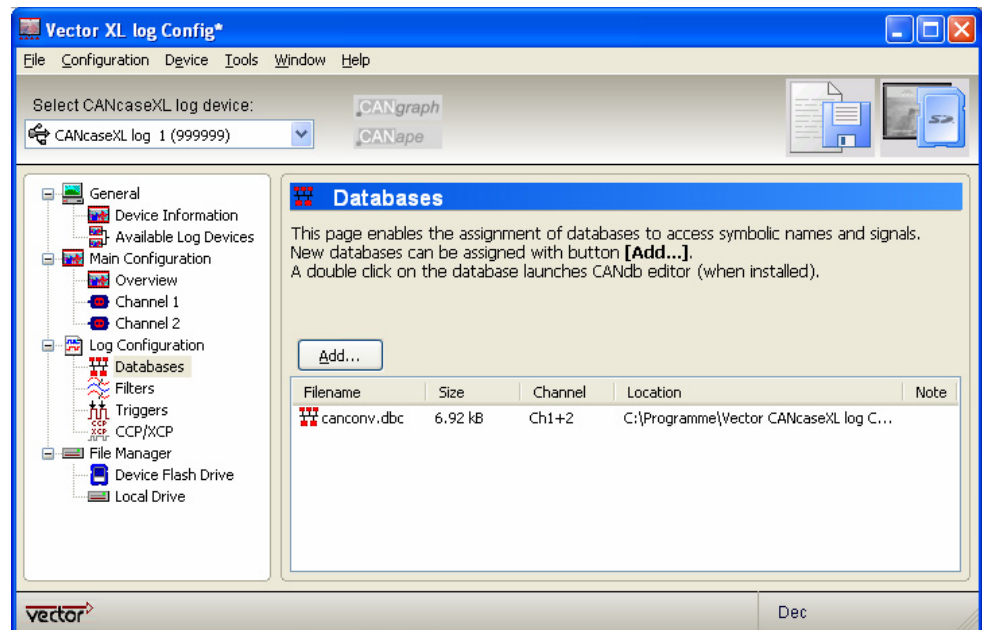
Vector XL log Config*

File Configuration Device Tools Window Help

Select CANcaseXL log device:

CANcaseXL log 1 (999999)

CANgraph
CANape

General
Device Information
Available Log Devices
Main Configuration
Overview
Channel 1
Channel 2
Log Configuration
Databases
Filters
Triggers
CCP/XCP
File Manager
Device Flash Drive
Local Drive

Databases

This page enables the assignment of databases to access symbolic names and signals.
New databases can be assigned with button **[Add...]**.
A double click on the database launches CANdb editor (when installed).

Add...

| Filename | Size | Channel | Location | Note |
|---|---|---|---|---|
| canconv.dbc | 6.92 kB | Ch1+2 | C:\Programme\Vector CANcaseXL log C... | |

vector

Dec